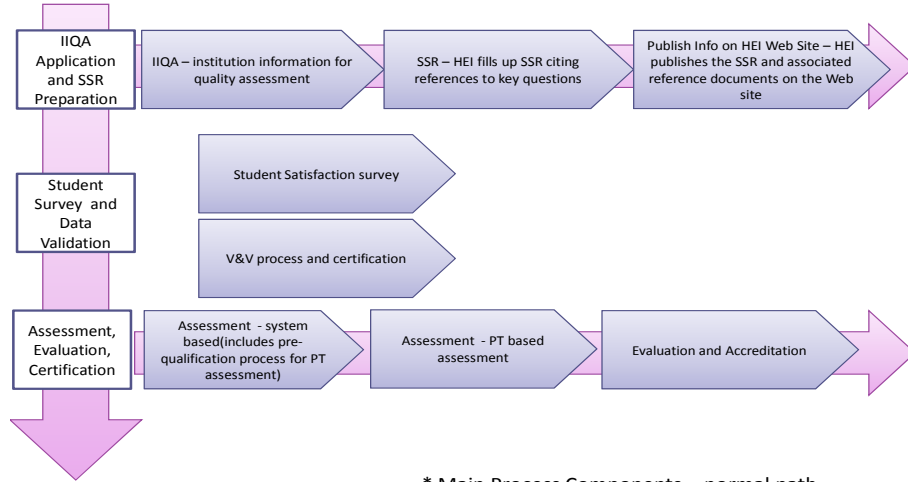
IIQA Application and SSR Preparation

IIQA – institution information for quality assessment

SSR – HEI fills up SSR citing references to key questions

Publish Info on HEI Web Site – HEI publishes the SSR and associated reference documents on the Web site

Student Survey and Data Validation

Student Satisfaction survey

V&V process and certification

Assessment, Evaluation, Certification

Assessment - system based(includes pre-qualification process for PT assessment)

Assessment - PT based assessment

Evaluation and Accreditation

* Main Process Components – normal path